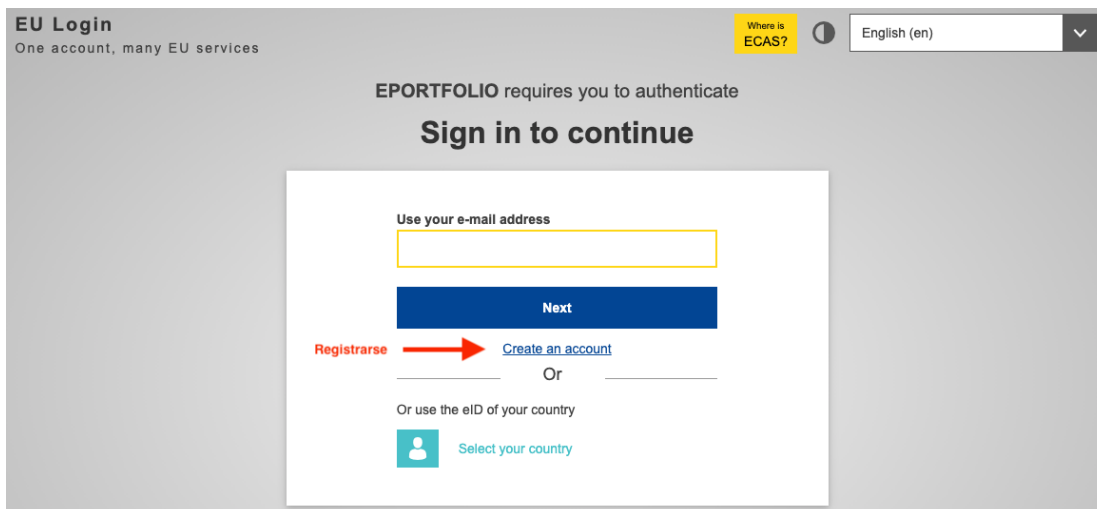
EU Login
One account, many EU services

Where is ECAS?

English (en)

EPORTFOLIO requires you to authenticate

Sign in to continue

Use your e-mail address

Next

Registrarse

Create an account

Or

Or use the eID of your country

Select your country